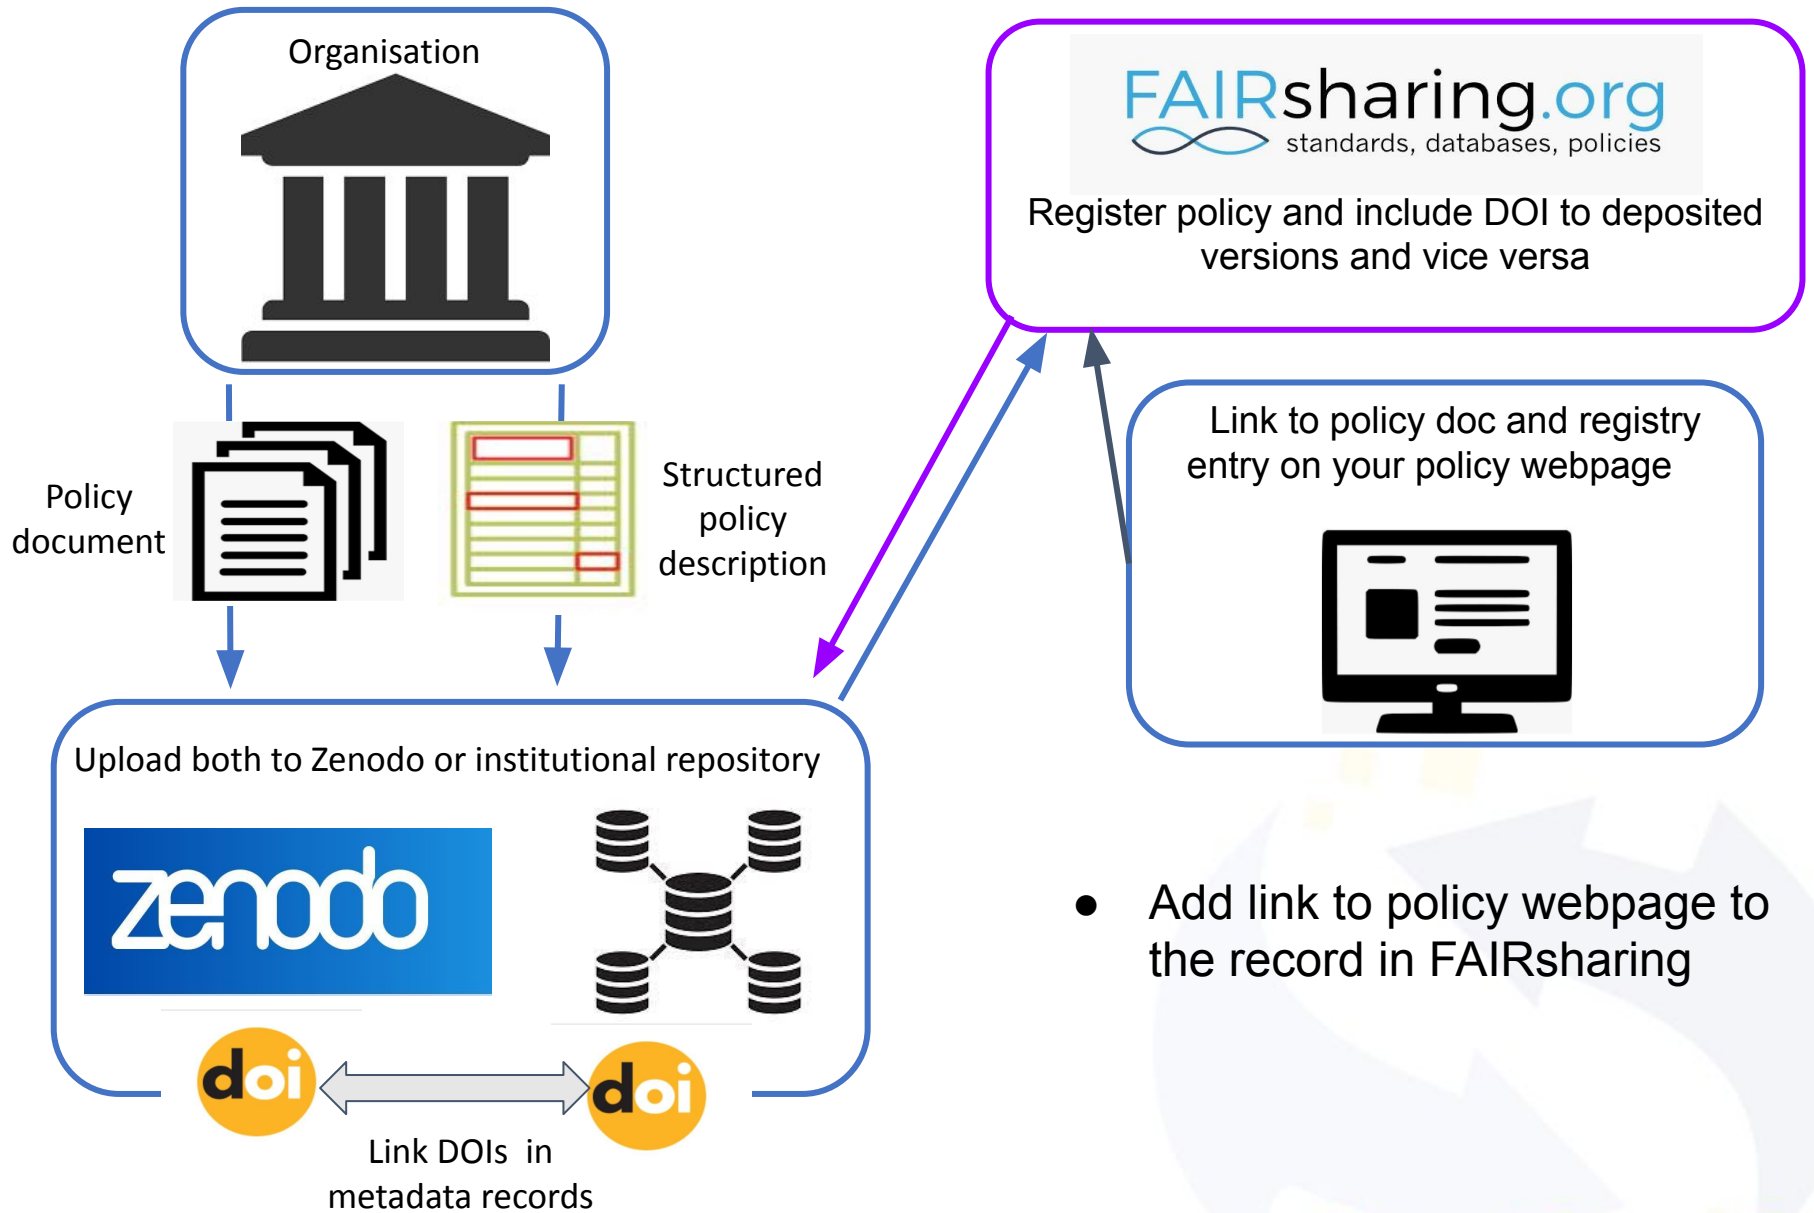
Organisation

FAIRsharing.org
standards, databases, policies

Register policy and include DOI to deposited versions and vice versa

Policy document

Structured policy description

Link to policy doc and registry entry on your policy webpage

Upload both to Zenodo or institutional repository

zenodo

doi

doi

Link DOIs in metadata records

• Add link to policy webpage to the record in FAIRsharing